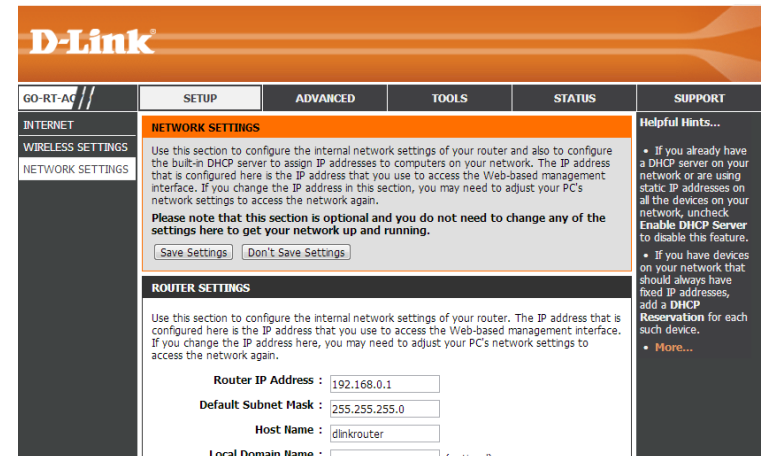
D-Link

GO-RT-AC

SETUP | ADVANCED | TOOLS | STATUS | SUPPORT

INTERNET

WIRELESS SETTINGS

NETWORK SETTINGS

NETWORK SETTINGS

Use this section to configure the internal network settings of your router and also to configure the built-in DHCP server to assign IP addresses to computers on your network. The IP address that is configured here is the IP address that you use to access the Web-based management interface. If you change the IP address in this section, you may need to adjust your PC's network settings to access the network again.

Please note that this section is optional and you do not need to change any of the settings here to get your network up and running.

Save Settings | Don't Save Settings

ROUTER SETTINGS

Use this section to configure the internal network settings of your router. The IP address that is configured here is the IP address that you use to access the Web-based management interface. If you change the IP address here, you may need to adjust your PC's network settings to access the network again.

Router IP Address : 192.168.0.1

Default Subnet Mask : 255.255.255.0

Host Name : dlinkrouter

Local Domain Name : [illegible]

Helpful Hints...

• If you already have a DHCP server on your network or are using static IP addresses on all the devices on your network, uncheck Enable DHCP Server to disable this feature.

• If you have devices on your network that should always have fixed IP addresses, add a DHCP Reservation for each such device.

• More...